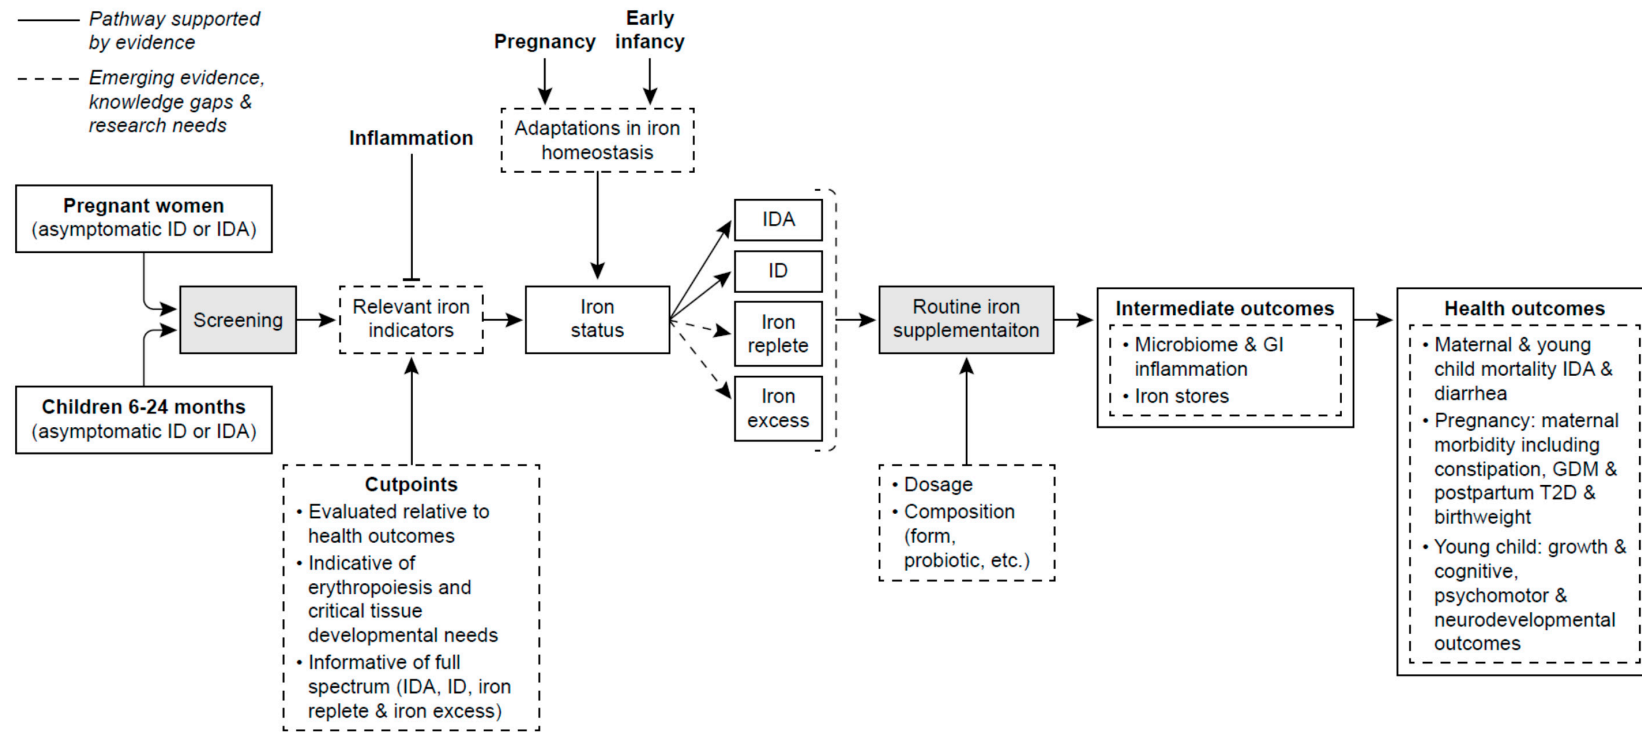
Pathway supported by evidence

Emerging evidence, knowledge gaps & research needs

Pregnancy

Early infancy

Inflammation

Adaptations in iron homeostasis

Pregnant women (asymptomatic ID or IDA)

Children 6-24 months (asymptomatic ID or IDA)

Screening

Relevant iron indicators

Iron status

IDA

ID

Iron replete

Iron excess

Routine iron supplementaiton

Intermediate outcomes
• Microbiome & GI inflammation
• Iron stores

Health outcomes
• Maternal & young child mortality IDA & diarrhea
• Pregnancy: maternal morbidity including constipation, GDM & postpartum T2D & birthweight
• Young child: growth & cognitive, psychomotor & neurodevelopmental outcomes

Cutpoints
• Evaluated relative to health outcomes
• Indicative of erythropoiesis and critical tissue developmental needs
• Informative of full spectrum (IDA, ID, iron replete & iron excess)

• Dosage
• Composition (form, probiotic, etc.)